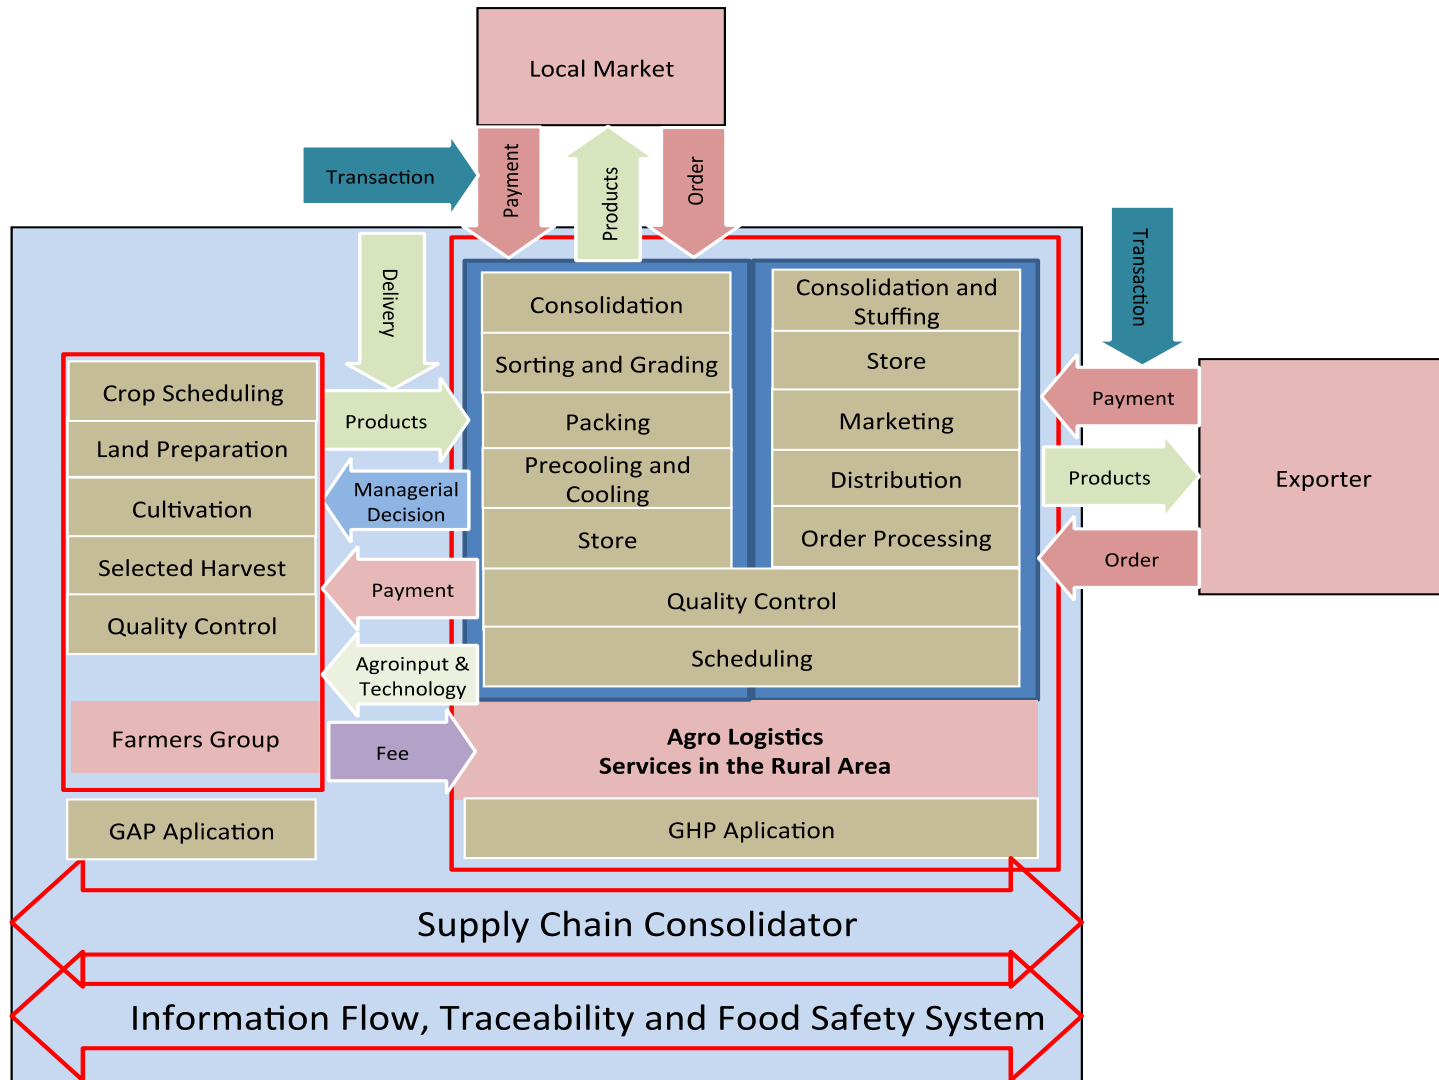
Local Market

Transaction

Payment

Products

Order

Delivery

Transaction

Consolidation

Sorting and Grading

Packing

Precooling and Cooling

Store

Consolidation and Stuffing

Store

Marketing

Distribution

Order Processing

Quality Control

Scheduling

Payment

Products

Order

Exporter

Crop Scheduling

Land Preparation

Cultivation

Selected Harvest

Quality Control

Farmers Group

Products

Managerial Decision

Payment

Agroinput & Technology

Fee

Agro Logistics
Services in the Rural Area

GAP Aplication

GHP Aplication

Supply Chain Consolidator

Information Flow, Traceability and Food Safety System